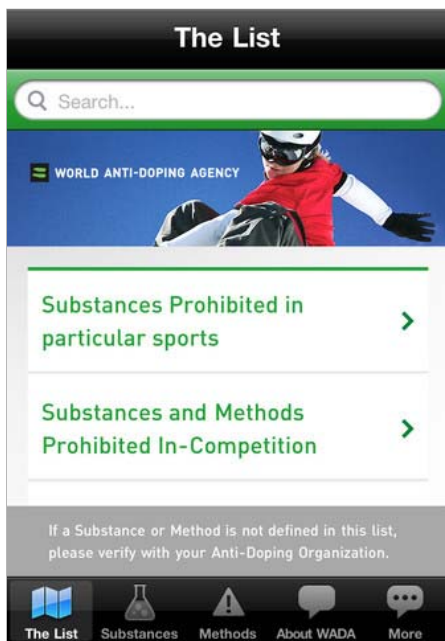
The List

Search...

WORLD ANTI-DOPING AGENCY

Substances Prohibited in particular sports

Substances and Methods Prohibited In-Competition

If a Substance or Method is not defined in this list, please verify with your Anti-Doping Organization.

The List
Substances
Methods
About WADA
More